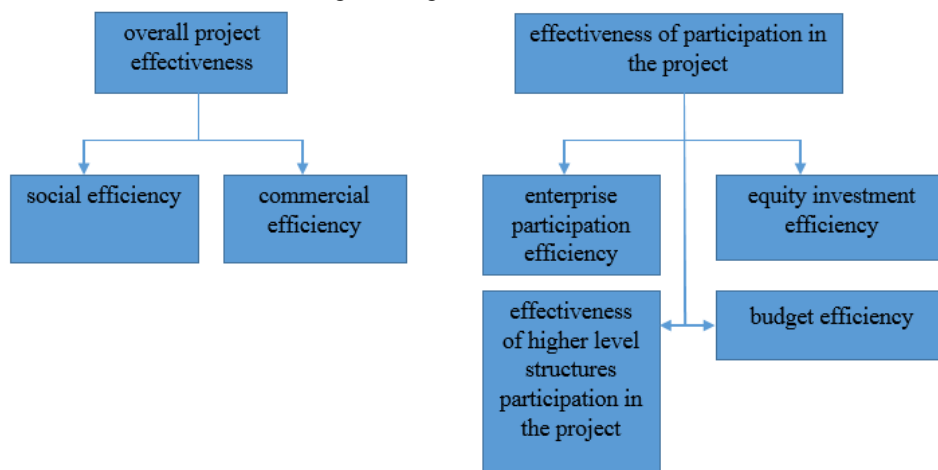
overall project effectiveness

social efficiency

commercial efficiency

effectiveness of participation in the project

enterprise participation efficiency

equity investment efficiency

effectiveness of higher level structures participation in the project

budget efficiency